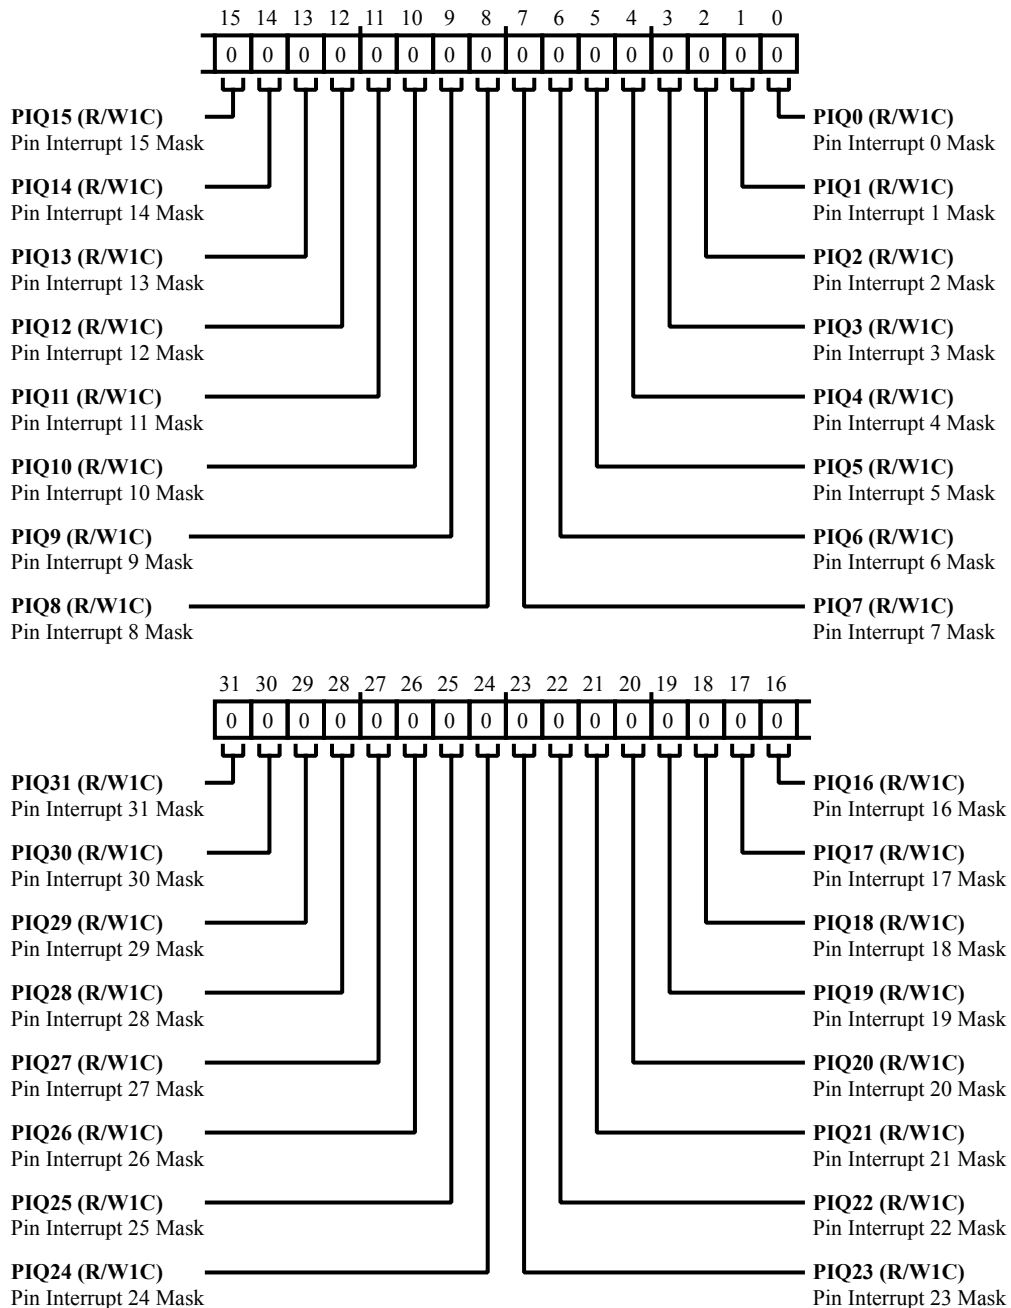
15 14 13 12 11 10 9 8 7 6 5 4 3 2 1 0

0 0 0 0 0 0 0 0 0 0 0 0 0 0 0 0

**PIQ15 (R/W1C)**
Pin Interrupt 15 Mask

**PIQ14 (R/W1C)**
Pin Interrupt 14 Mask

**PIQ13 (R/W1C)**
Pin Interrupt 13 Mask

**PIQ12 (R/W1C)**
Pin Interrupt 12 Mask

**PIQ11 (R/W1C)**
Pin Interrupt 11 Mask

**PIQ10 (R/W1C)**
Pin Interrupt 10 Mask

**PIQ9 (R/W1C)**
Pin Interrupt 9 Mask

**PIQ8 (R/W1C)**
Pin Interrupt 8 Mask

**PIQ0 (R/W1C)**
Pin Interrupt 0 Mask

**PIQ1 (R/W1C)**
Pin Interrupt 1 Mask

**PIQ2 (R/W1C)**
Pin Interrupt 2 Mask

**PIQ3 (R/W1C)**
Pin Interrupt 3 Mask

**PIQ4 (R/W1C)**
Pin Interrupt 4 Mask

**PIQ5 (R/W1C)**
Pin Interrupt 5 Mask

**PIQ6 (R/W1C)**
Pin Interrupt 6 Mask

**PIQ7 (R/W1C)**
Pin Interrupt 7 Mask

31 30 29 28 27 26 25 24 23 22 21 20 19 18 17 16

0 0 0 0 0 0 0 0 0 0 0 0 0 0 0 0

**PIQ31 (R/W1C)**
Pin Interrupt 31 Mask

**PIQ30 (R/W1C)**
Pin Interrupt 30 Mask

**PIQ29 (R/W1C)**
Pin Interrupt 29 Mask

**PIQ28 (R/W1C)**
Pin Interrupt 28 Mask

**PIQ27 (R/W1C)**
Pin Interrupt 27 Mask

**PIQ26 (R/W1C)**
Pin Interrupt 26 Mask

**PIQ25 (R/W1C)**
Pin Interrupt 25 Mask

**PIQ24 (R/W1C)**
Pin Interrupt 24 Mask

**PIQ16 (R/W1C)**
Pin Interrupt 16 Mask

**PIQ17 (R/W1C)**
Pin Interrupt 17 Mask

**PIQ18 (R/W1C)**
Pin Interrupt 18 Mask

**PIQ19 (R/W1C)**
Pin Interrupt 19 Mask

**PIQ20 (R/W1C)**
Pin Interrupt 20 Mask

**PIQ21 (R/W1C)**
Pin Interrupt 21 Mask

**PIQ22 (R/W1C)**
Pin Interrupt 22 Mask

**PIQ23 (R/W1C)**
Pin Interrupt 23 Mask